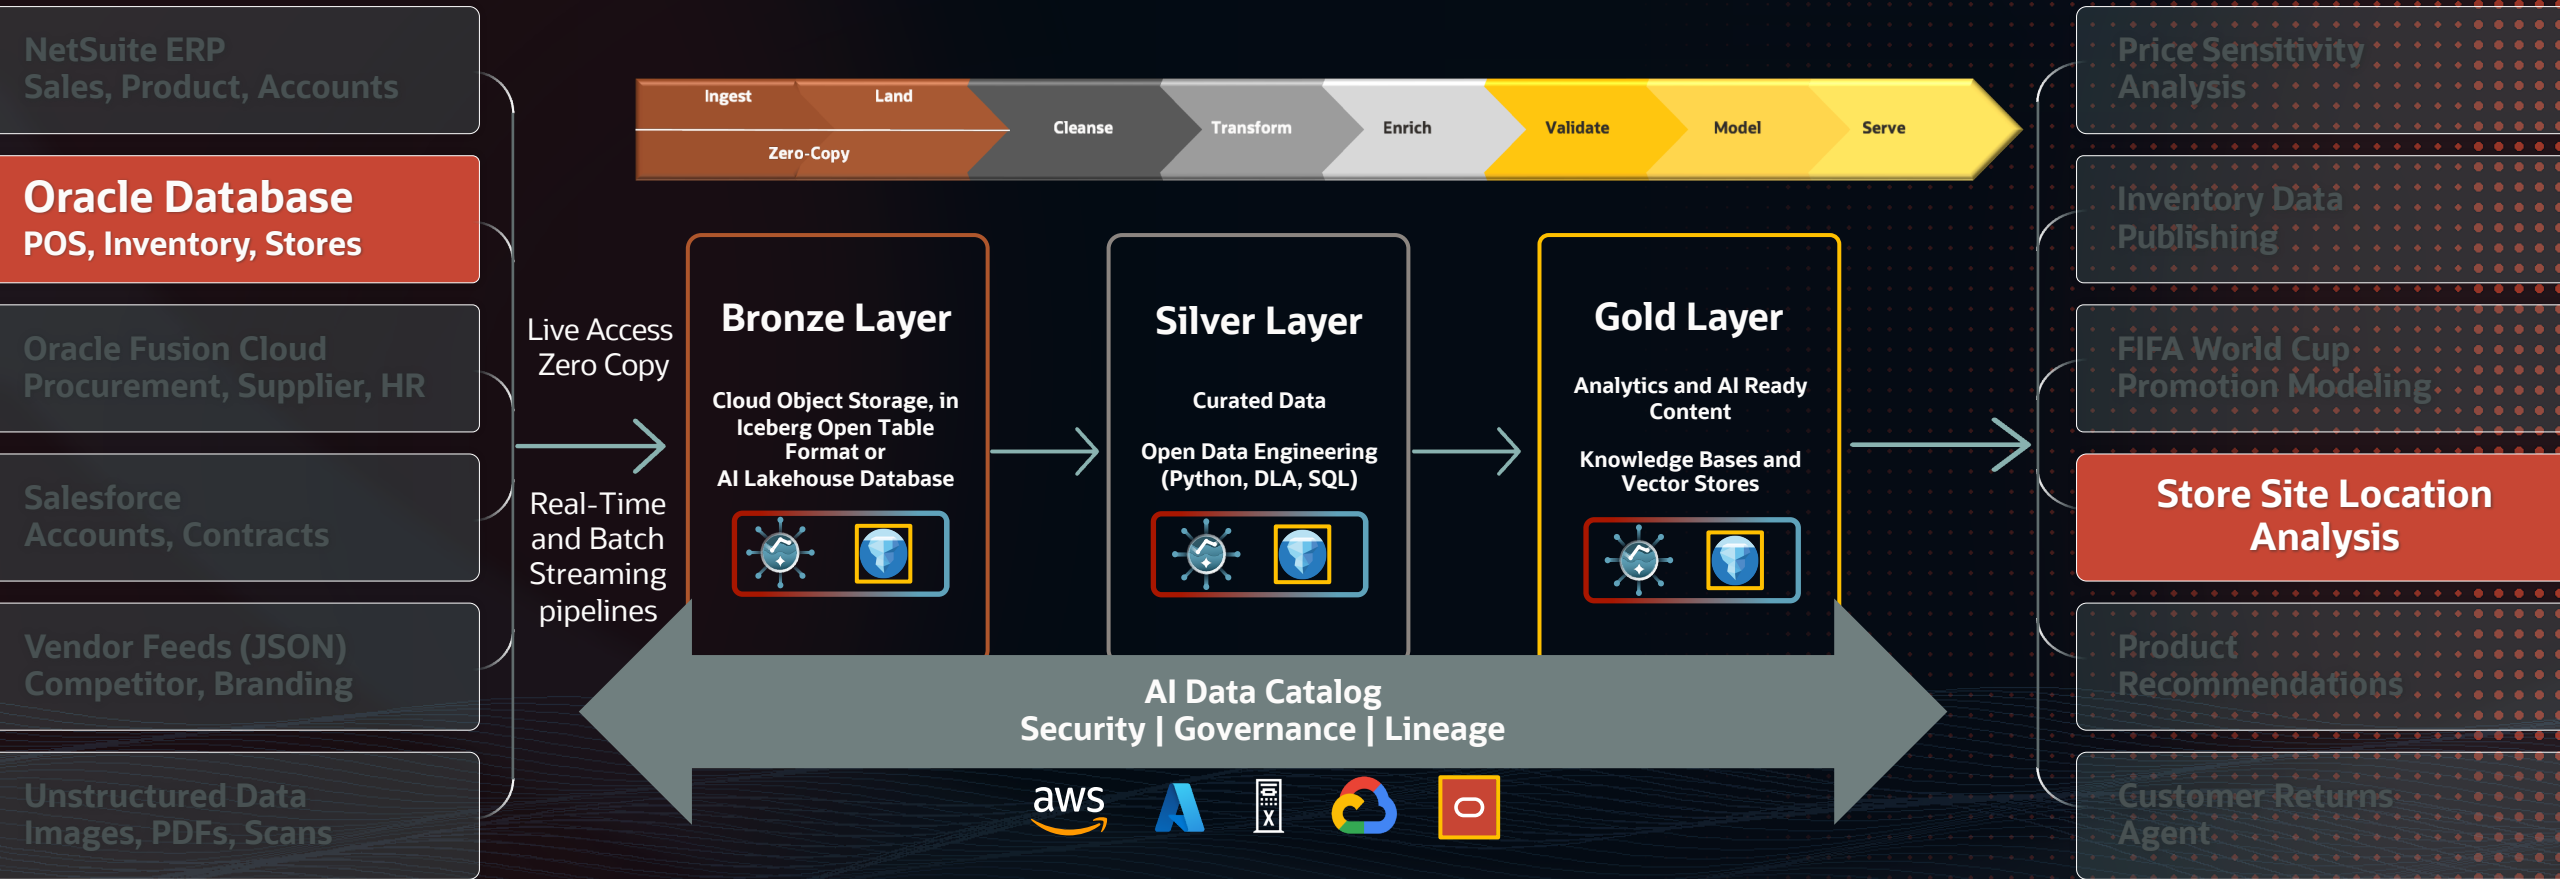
NetSuite ERP
Sales, Product, Accounts

Oracle Database
POS, Inventory, Stores

Oracle Fusion Cloud
Procurement, Supplier, HR

Salesforce
Accounts, Contracts

Vendor Feeds (JSON)
Competitor, Branding

Unstructured Data
Images, PDFs, Scans

Live Access
Zero Copy

Real-Time and Batch Streaming pipelines

Ingest
Land
Zero-Copy
Cleanse
Transform
Enrich
Validate
Model
Serve

Bronze Layer

Cloud Object Storage, in Iceberg Open Table Format or
AI Lakehouse Database

Silver Layer

Curated Data

Open Data Engineering (Python, DLA, SQL)

Gold Layer

Analytics and AI Ready Content

Knowledge Bases and Vector Stores

AI Data Catalog
Security | Governance | Lineage

aws

Price Sensitivity Analysis

Inventory Data Publishing

FIFA World Cup Promotion Modeling

Store Site Location Analysis

Product Recommendations

Customer Returns Agent